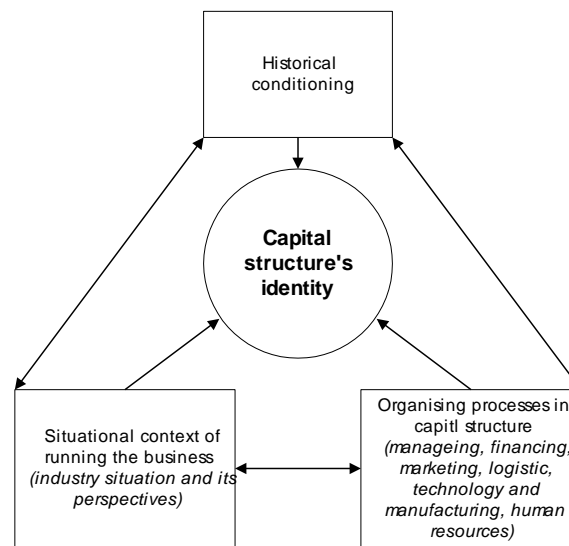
Historical conditioning

Capital structure's identity

Situational context of running the business (industry situation and its perspectives)

Organising processes in capitl structure (manageing, financing, marketing, logistic, technology and manufacturing, human resources)